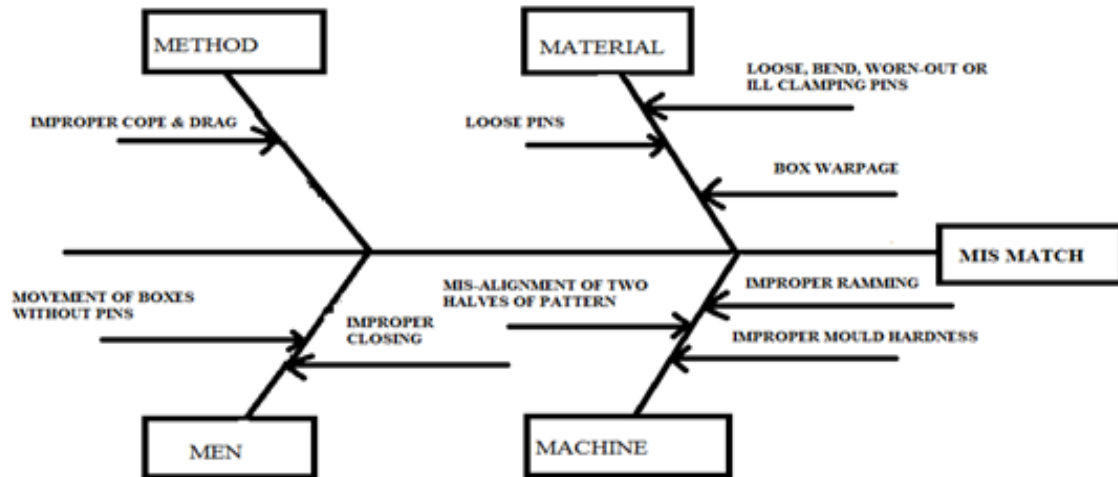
METHOD

IMPROPER COPE & DRAG

MATERIAL

LOOSE PINS

LOOSE, BEND, WORN-OUT OR ILL CLAMPING PINS

BOX WARPAGE

MIS MATCH

MOVEMENT OF BOXES WITHOUT PINS

IMPROPER CLOSING

MEN

MIS-ALIGNMENT OF TWO HALVES OF PATTERN

IMPROPER RAMMING

IMPROPER MOULD HARDNESS

MACHINE